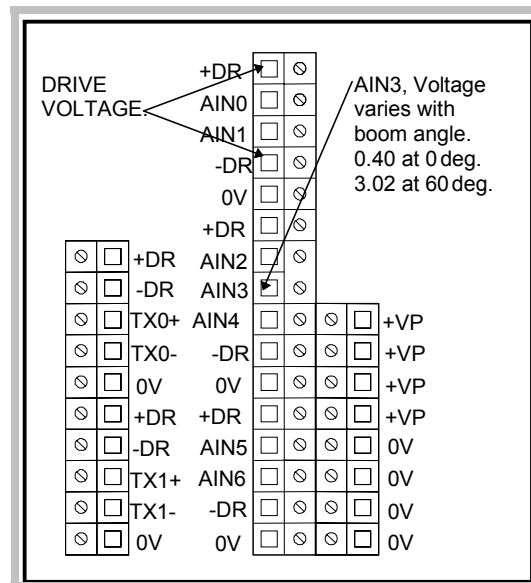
DRIVE VOLTAGE

AIN3, Voltage varies with boom angle. 0.40 at 0 deg. 3.02 at 60 deg.

+DR
AIN0
AIN1
-DR
0V
+DR
AIN2
AIN3
AIN4
-DR
0V
+DR
AIN5
AIN6
-DR
0V

+DR
-DR
TX0+
TX0-
0V
+DR
-DR
TX1+
TX1-
0V

+VP
+VP
+VP
+VP
0V
0V
0V
0V